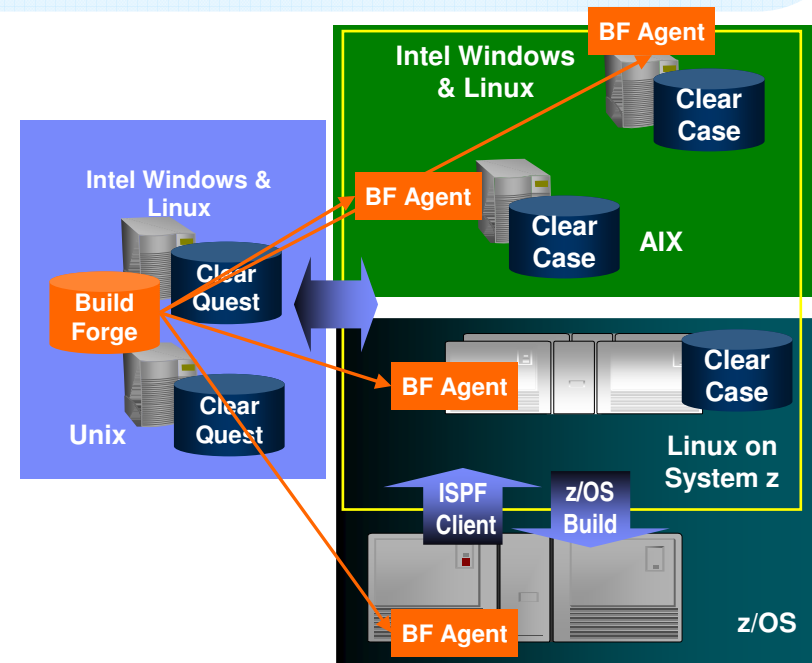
BF Agent

Intel Windows & Linux

Clear Case

Intel Windows & Linux

BF Agent

Clear Case

AIX

Build Forge

Clear Quest

Clear Quest

Unix

BF Agent

Clear Case

Linux on System z

ISPF Client

z/OS Build

BF Agent

z/OS